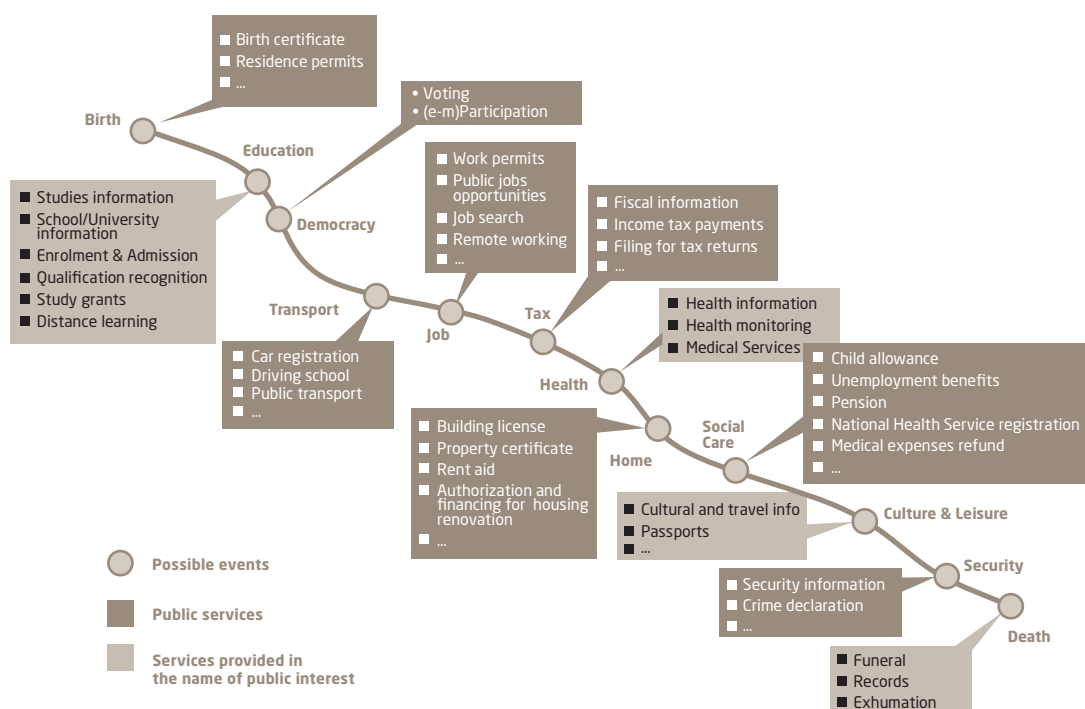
Birth

Birth certificate
Residence permits
...

Education

Studies information
School/University information
Enrolment & Admission
Qualification recognition
Study grants
Distance learning

Democracy

• Voting
• (e-m)Participation

Transport

Car registration
Driving school
Public transport
...

Job

Work permits
Public jobs opportunities
Job search
Remote working
...

Tax

Fiscal information
Income tax payments
Filing for tax returns
...

Health

Health information
Health monitoring
Medical Services

Home

Building license
Property certificate
Rent aid
Authorization and financing for housing renovation
...

Social Care

Child allowance
Unemployment benefits
Pension
National Health Service registration
Medical expenses refund
...

Culture & Leisure

Cultural and travel info
Passports
...

Security

Security information
Crime declaration
...

Death

Funeral
Records
Exhumation

Possible events

Public services

Services provided in the name of public interest